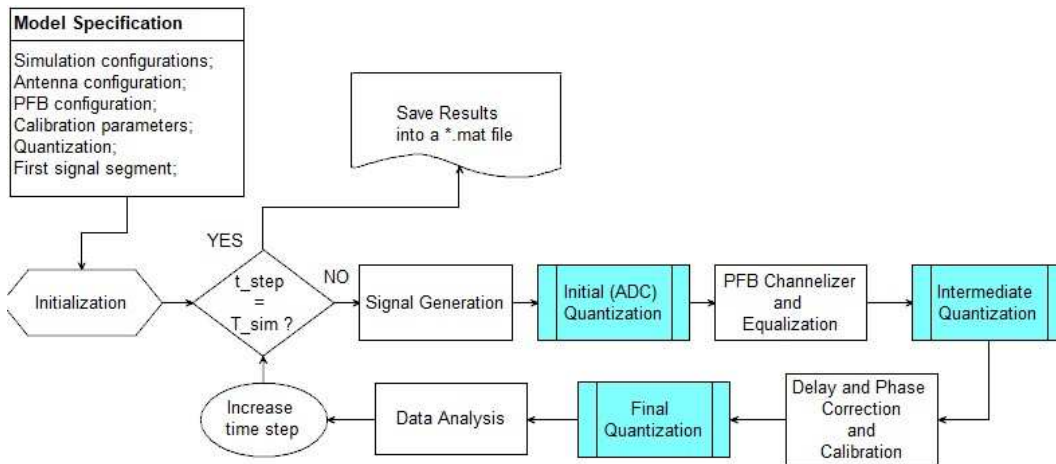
Model Specification

Simulation configurations;
Antenna configuration;
PFB configuration;
Calibration parameters;
Quantization;
First signal segment;

Save Results into a *.mat file

YES

Initialization

t_step = T_sim ?

NO

Signal Generation

Initial (ADC) Quantization

PFB Channelizer and Equalization

Intermediate Quantization

Increase time step

Data Analysis

Final Quantization

Delay and Phase Correction and Calibration